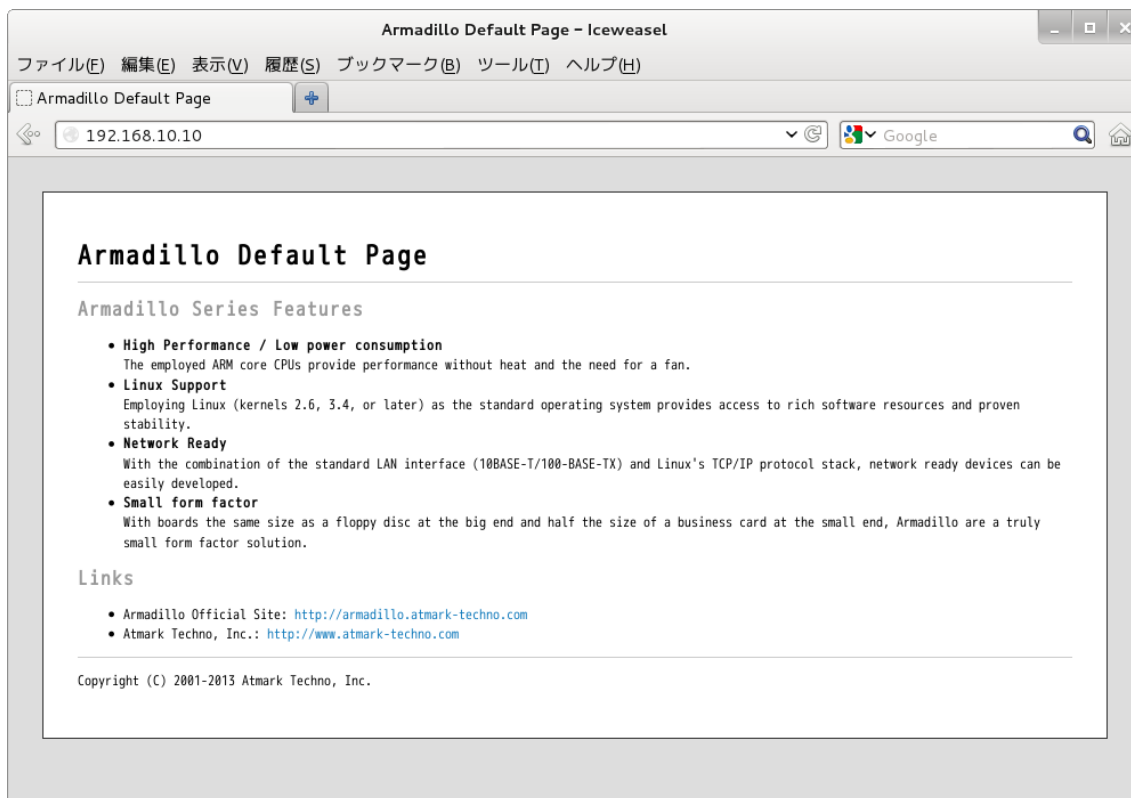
Armadillo Default Page – Iceweasel

ファイル(F) 編集(E) 表示(V) 履歴(S) ブックマーク(B) ツール(T) ヘルプ(H)

Armadillo Default Page

192.168.10.10

Google

Armadillo Default Page

Armadillo Series Features

- **High Performance / Low power consumption**
The employed ARM core CPUs provide performance without heat and the need for a fan.
- **Linux Support**
Employing Linux (kernels 2.6, 3.4, or later) as the standard operating system provides access to rich software resources and proven stability.
- **Network Ready**
With the combination of the standard LAN interface (10BASE-T/100-BASE-TX) and Linux's TCP/IP protocol stack, network ready devices can be easily developed.
- **Small form factor**
With boards the same size as a floppy disc at the big end and half the size of a business card at the small end, Armadillo are a truly small form factor solution.

Links

- Armadillo Official Site: http://armadillo.atmark-techno.com
- Atmark Techno, Inc.: http://www.atmark-techno.com

Copyright (C) 2001-2013 Atmark Techno, Inc.